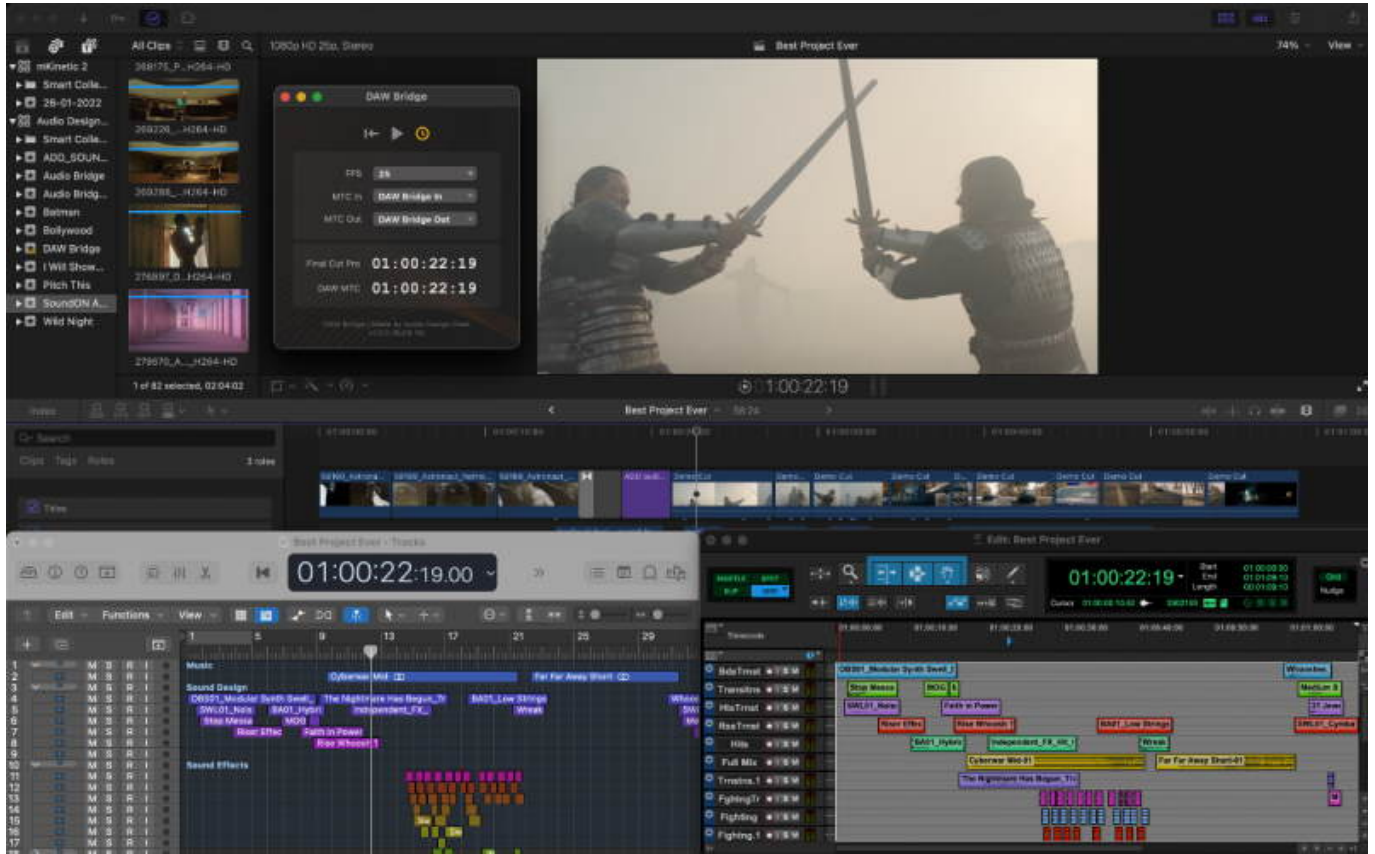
All Clips
1080p HD 25p, Stereo
Best Project Ever
74%
View

mKinetic 2
Smart Colle...
26-01-2022
Audio Design...
Smart Colle...
ADD_SOUN...
Audio Bridge
Audio Bridg...
Batman
Bollywood
DAW Bridge
I Will Show...
Pitch This
SoundON A...
Wild Night

268175_P...H264-HD
269226_...H264-HD
269788_...H264-HD
276897_0...H264-HD
279570_A...H264-HD
1 of 82 selected, 02:04:02

DAW Bridge
FPS 25
MTC In DAW Bridge In
MTC Out DAW Bridge Out
Final Cut Pro 01:00:22:19
DAW MTC 01:00:22:19

01:00:22:19

Index
Best Project Ever
Search
Clips Tags Roles
Titles

Best Project Ever - Tracks
01:00:22:19.00
Edit Functions View
Music
Cyberwar Mid
Far Far Away Short
Sound Design
OB501_Modular Synth Swell_
The Nightmare Has Begun_Tr
BA01_Low Strings
SWL01_Nois
BA01_Hybri
Independent_FX_
Wreak
Stop Messa
MOG
Riser Effec
Faith in Power
Rise Whoosh 1
Sound Effects

Edit: Best Project Ever
01:00:22:19
Nudge
Timecode
SdsTrmst
Trnsitns
HisTrmst
RssTrmst
Hits
Full Mix
Trnstns.1
FghtingTr
Fighting
Fighting.1
OB501_Modular Synth Swell_
Stop Messa
MOG
SWL01_Nois
Faith in Power
Riser Effec
Rise Whoosh 1
BA01_Low Strings
SWL01_Cymba
BA01_Hybri
Independent_FX_Hit_
Wreak
Cyberwar Mid-01
Far Far Away Short-01
The Nightmare Has Begun_Tra
Whooshes